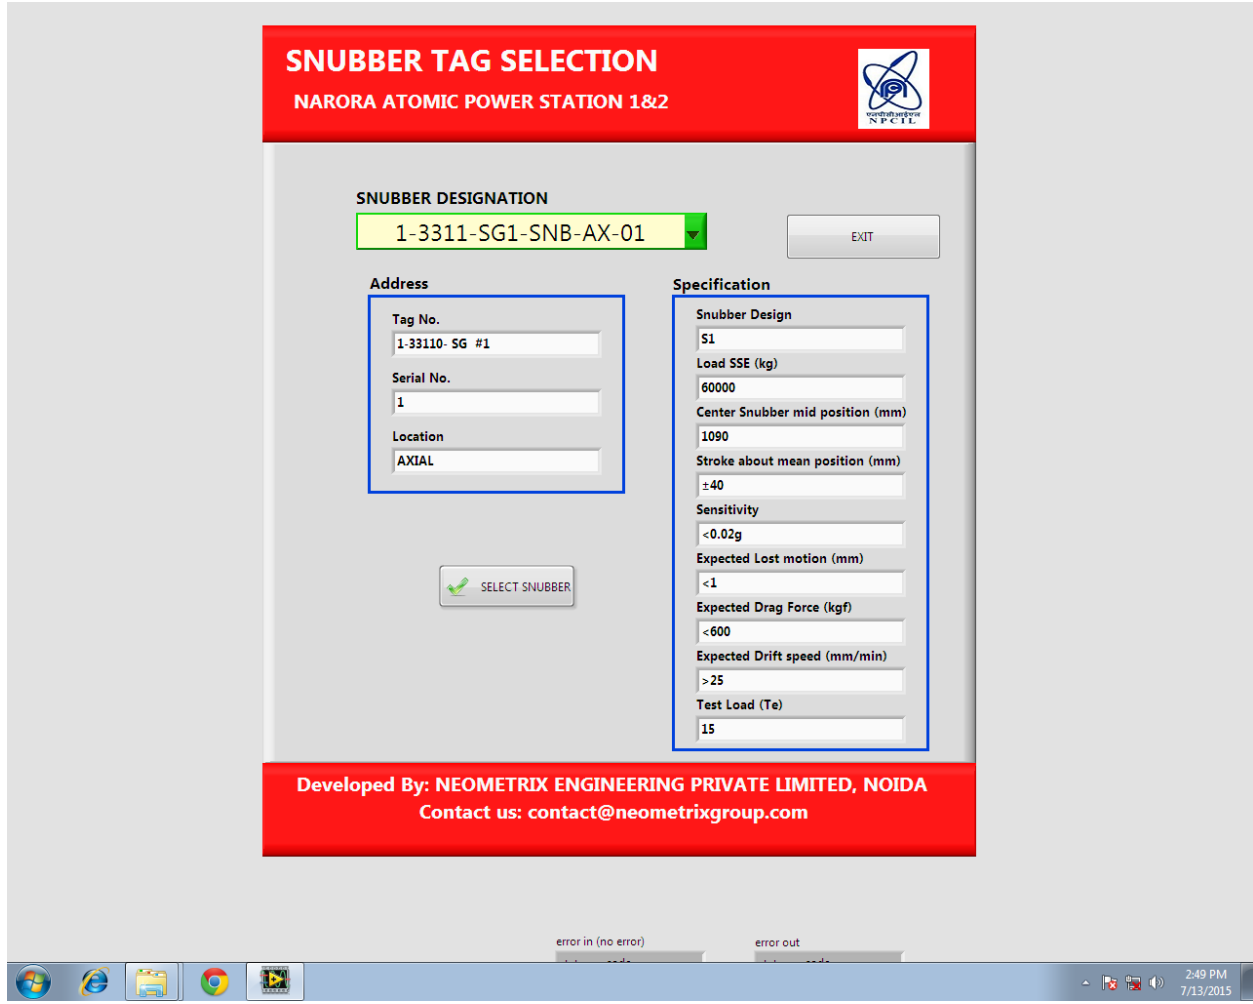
SNUBBER TAG SELECTION
NARORA ATOMIC POWER STATION 1&2

एनपीसीआईएल
NPCIL

SNUBBER DESIGNATION
1-3311-SG1-SNB-AX-01

EXIT

Address
Tag No.
1-33110- SG #1
Serial No.
1
Location
AXIAL

SELECT SNUBBER

Specification
Snubber Design
S1
Load SSE (kg)
60000
Center Snubber mid position (mm)
1090
Stroke about mean position (mm)
±40
Sensitivity
<0.02g
Expected Lost motion (mm)
<1
Expected Drag Force (kgf)
<600
Expected Drift speed (mm/min)
>25
Test Load (Te)
15

Developed By: NEOMETRIX ENGINEERING PRIVATE LIMITED, NOIDA
Contact us: contact@neometrixgroup.com

error in (no error)
error out

2:49 PM
7/13/2015